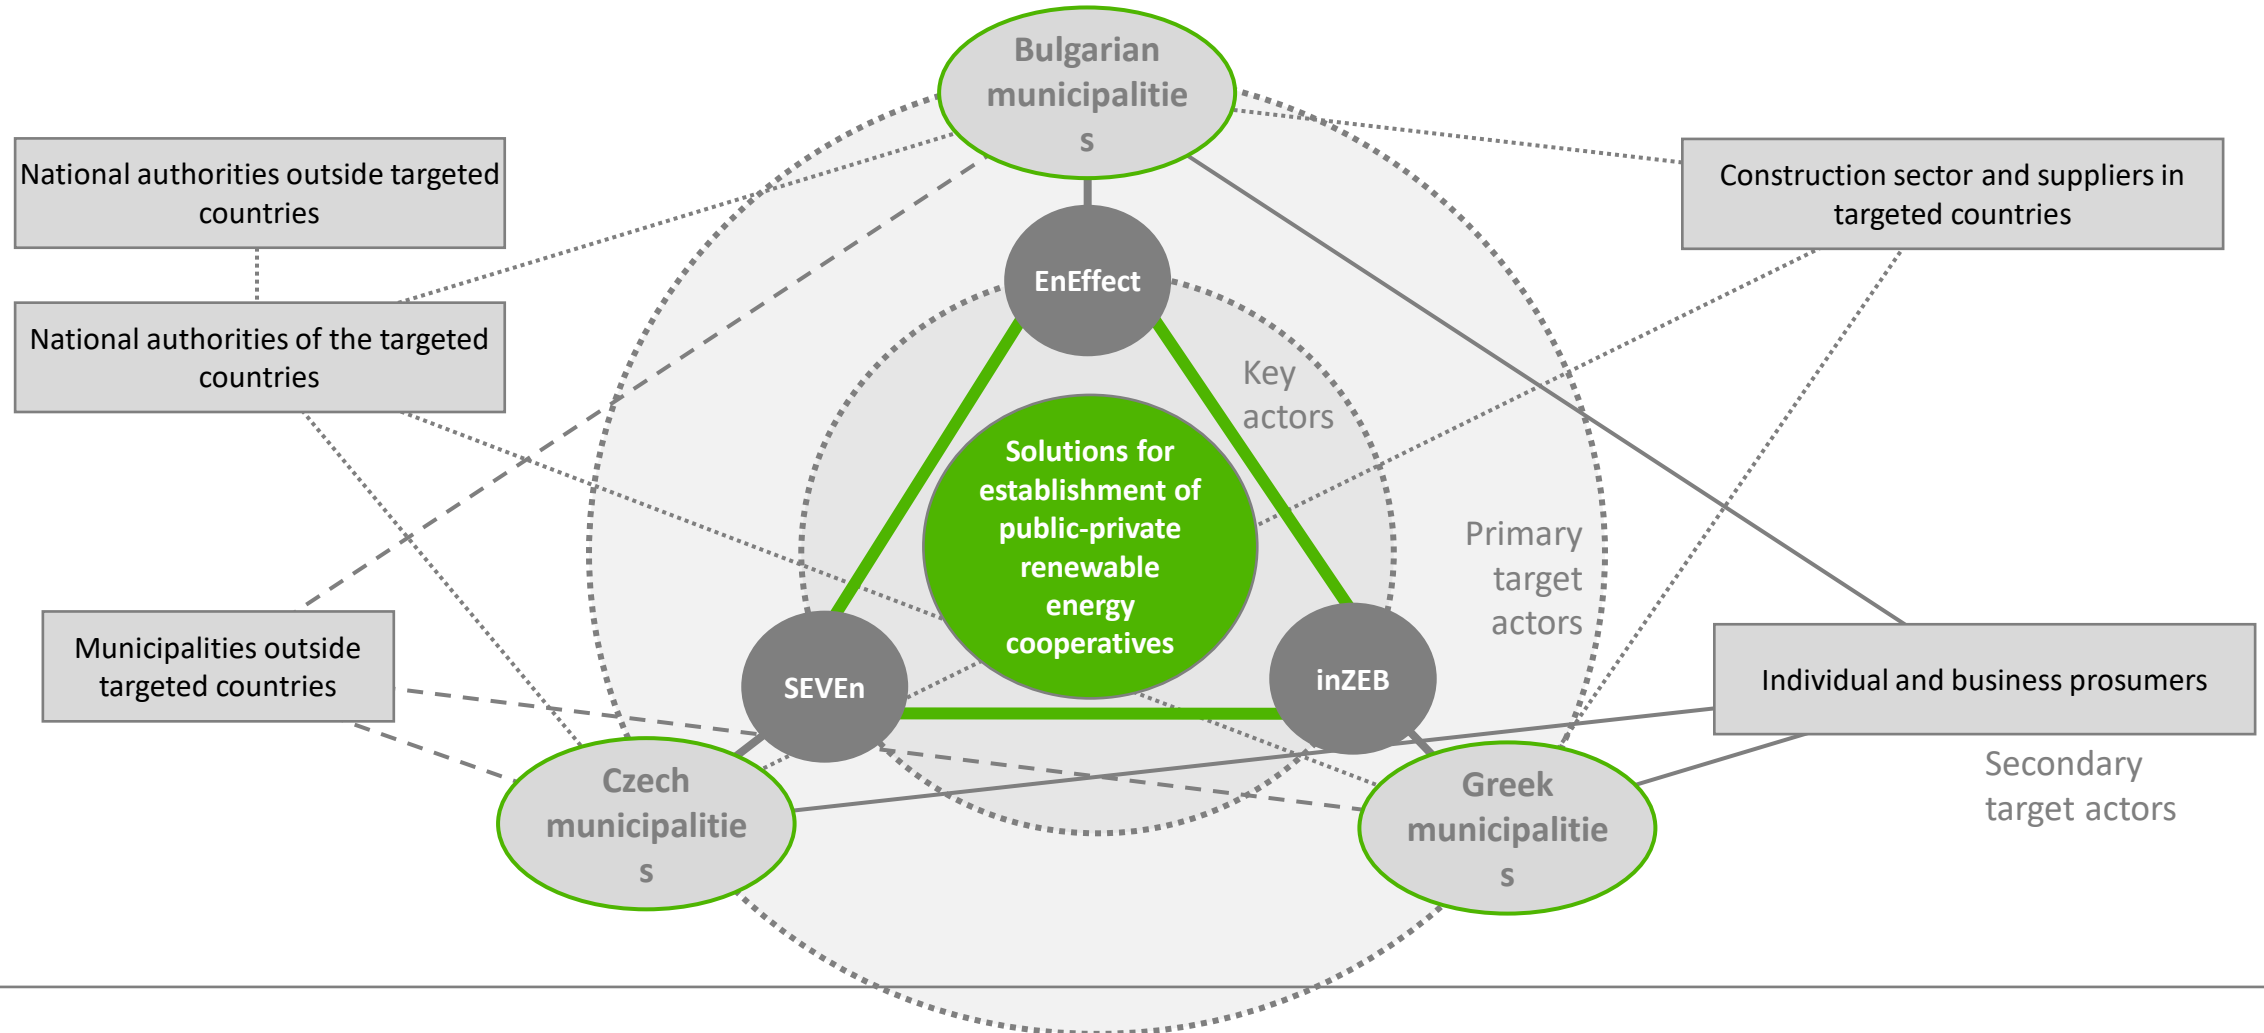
Bulgarian municipalitie s

National authorities outside targeted countries

Construction sector and suppliers in targeted countries

EnEffect

National authorities of the targeted countries

Key actors

Solutions for establishment of public-private renewable energy cooperatives

Primary target actors

Municipalities outside targeted countries

SEVEn

inZEB

Individual and business prosumers

Secondary target actors

Czech municipalitie s

Greek municipalitie s